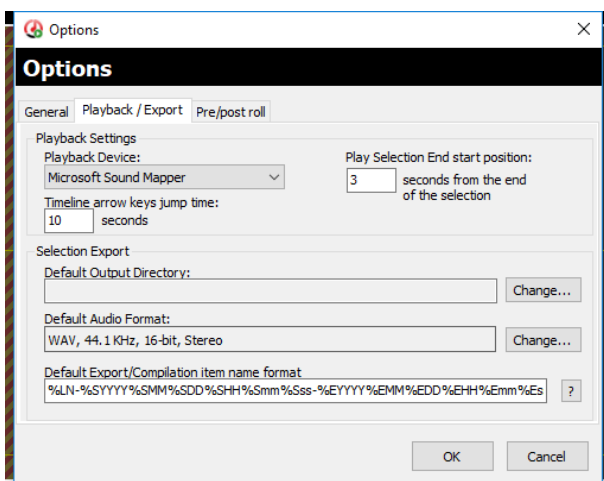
Options

Options

General | Playback / Export | Pre/post roll

Playback Settings

Playback Device:

Microsoft Sound Mapper

Timeline arrow keys jump time:

10 seconds

Play Selection End start position:

3 seconds from the end of the selection

Selection Export

Default Output Directory:

Change...

Default Audio Format:

WAV, 44.1 KHz, 16-bit, Stereo

Change...

Default Export/Compilation item name format

%LN-%SYYYY%SMM%SDD%SHH%Smm%Sss-%EYYYY%EMM%EDD%EHH%Emm%Es

?

OK

Cancel